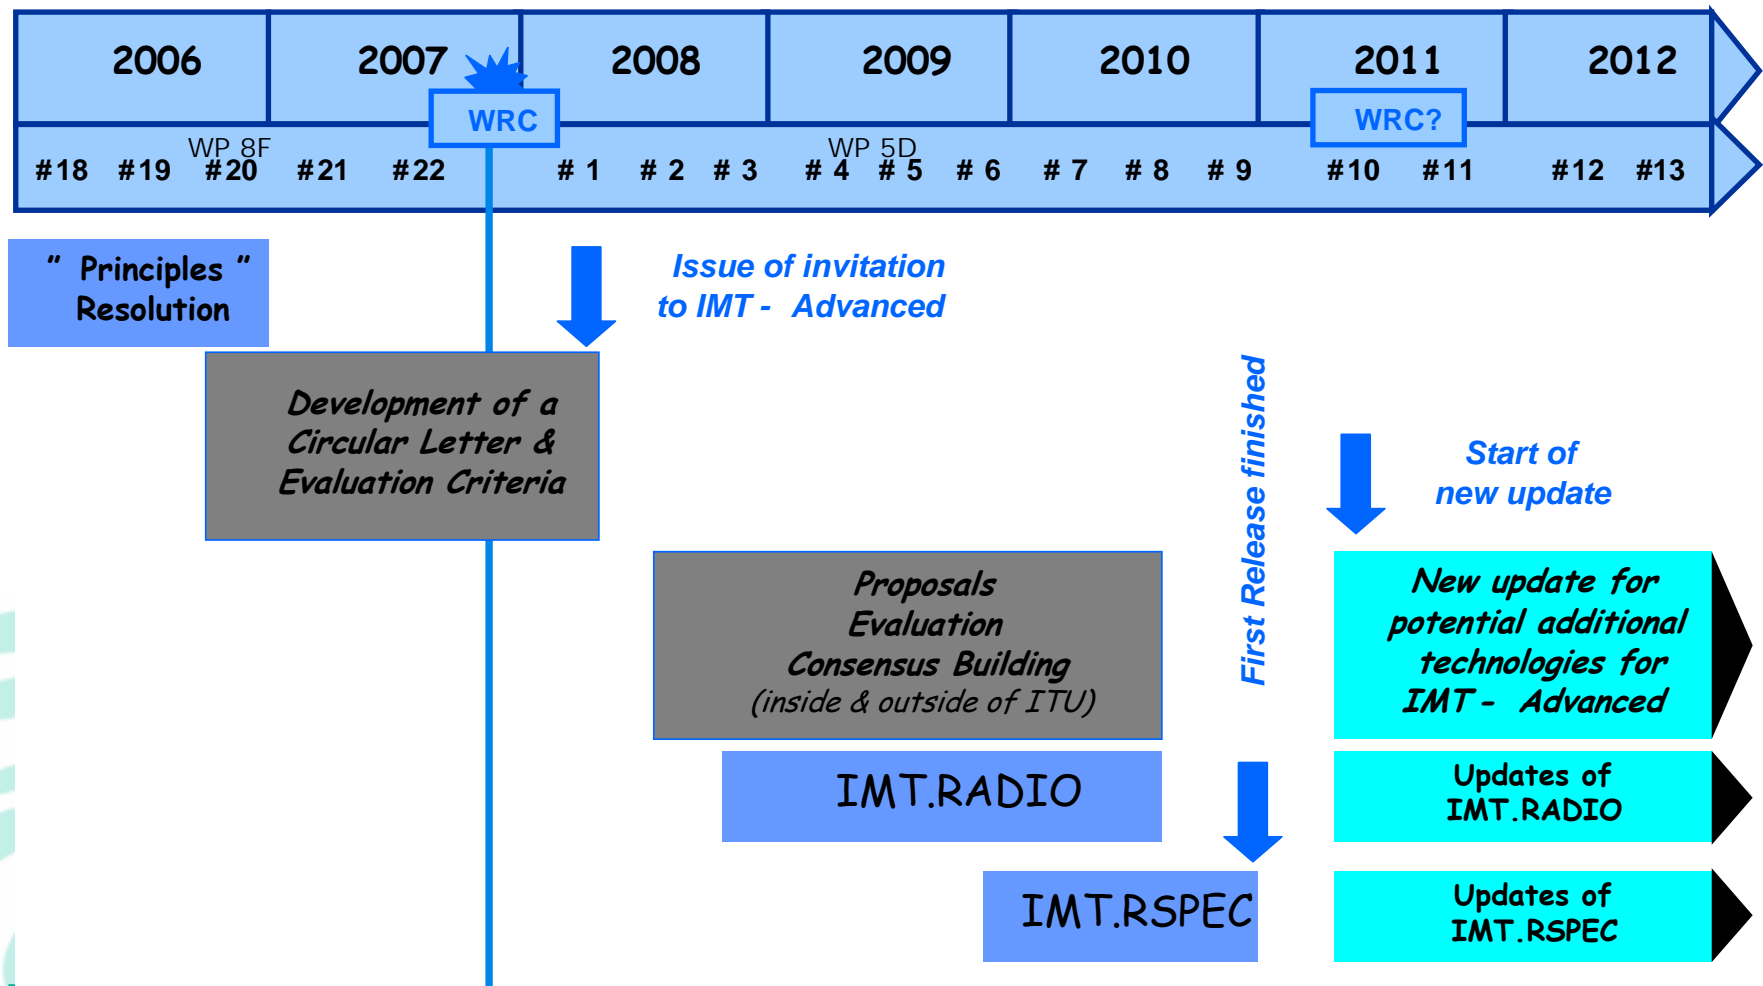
| 2006 | 2007 | 2008 | 2009 | 2010 | 2011 | 2012 |
|---|---|---|---|---|---|---|

WRC

WRC?

#18 #19 WP 8F #20 #21 #22 # 1 # 2 # 3 WP 5D # 4 # 5 # 6 # 7 # 8 # 9 #10 #11 #12 #13

" Principles " Resolution

Issue of invitation to IMT - Advanced

Development of a Circular Letter & Evaluation Criteria

First Release finished

Start of new update

Proposals Evaluation Consensus Building (inside & outside of ITU)

New update for potential additional technologies for IMT - Advanced

IMT.RADIO

Updates of IMT.RADIO

IMT.RSPEC

Updates of IMT.RSPEC